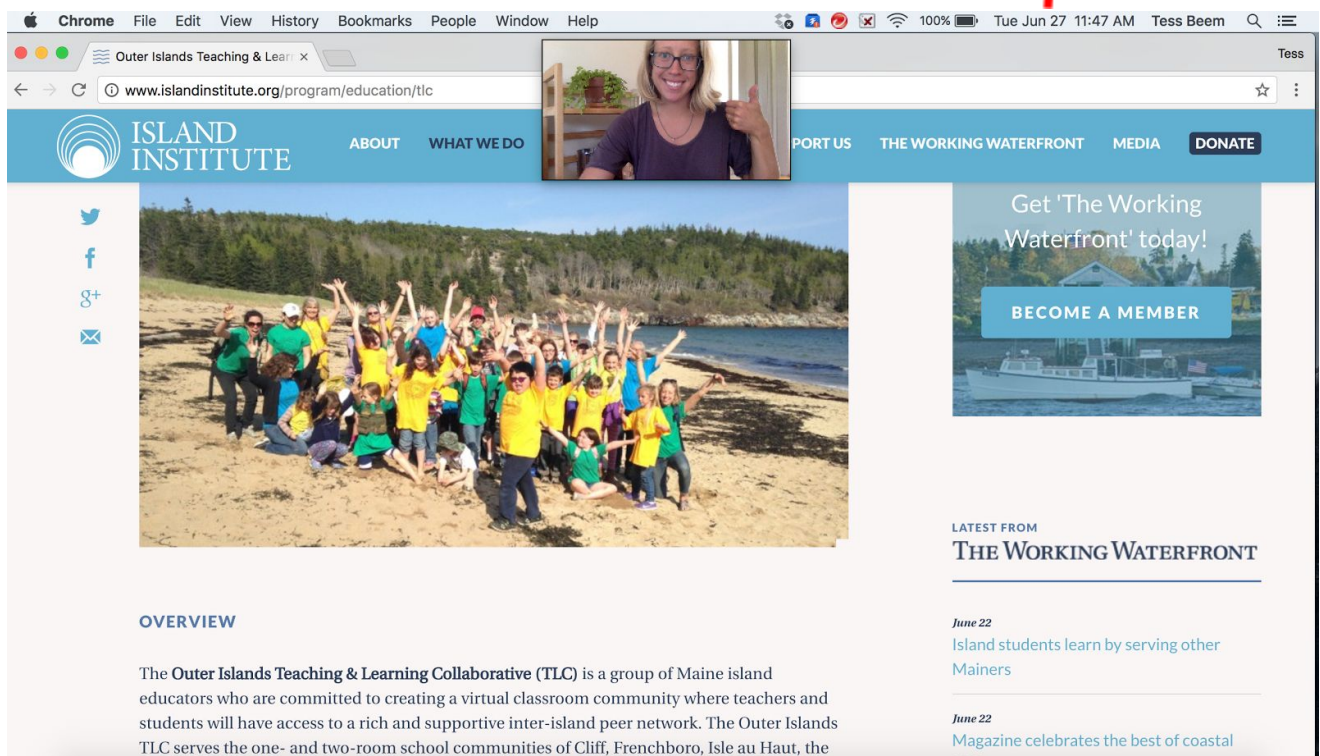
Chrome File Edit View History Bookmarks People Window Help

100% Tue Jun 27 11:47 AM Tess Beem

Outer Islands Teaching & Lear ×

Tess

www.islandinstitute.org/program/education/tlc

ISLAND INSTITUTE

ABOUT WHAT WE DO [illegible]PORT US THE WORKING WATERFRONT MEDIA DONATE

Get 'The Working Waterfront' today!

BECOME A MEMBER

LATEST FROM
THE WORKING WATERFRONT

OVERVIEW

The **Outer Islands Teaching & Learning Collaborative (TLC)** is a group of Maine island educators who are committed to creating a virtual classroom community where teachers and students will have access to a rich and supportive inter-island peer network. The Outer Islands TLC serves the one- and two-room school communities of Cliff, Frenchboro, Isle au Haut, the

June 22
Island students learn by serving other Mainers

June 22
Magazine celebrates the best of coastal